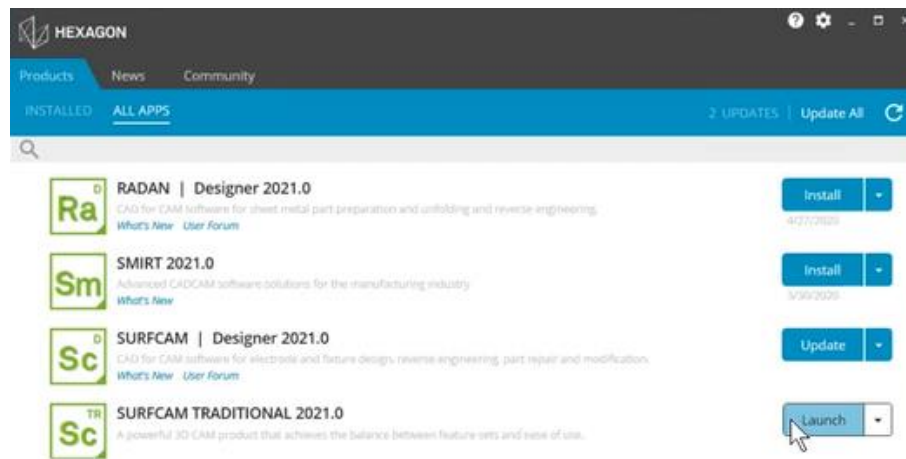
HEXAGON

Products News Community

INSTALLED ALL APPS

2 UPDATES | Update All

D
Ra
RADAN | Designer 2021.0
CAD for CAM software for sheet metal part preparation and unfolding and reverse engineering.
What's New User Forum
Install
4/27/2020

Sm
SMIRT 2021.0
Advanced CADCAM software solutions for the manufacturing industry
What's New
Install
5/30/2020

D
Sc
SURFCAM | Designer 2021.0
CAD for CAM software for electrode and feature design, reverse engineering, part repair and modification.
What's New User Forum
Update

TR
Sc
SURFCAM TRADITIONAL 2021.0
A powerful 3D CAM product that achieves the balance between feature sets and ease of use.
Launch